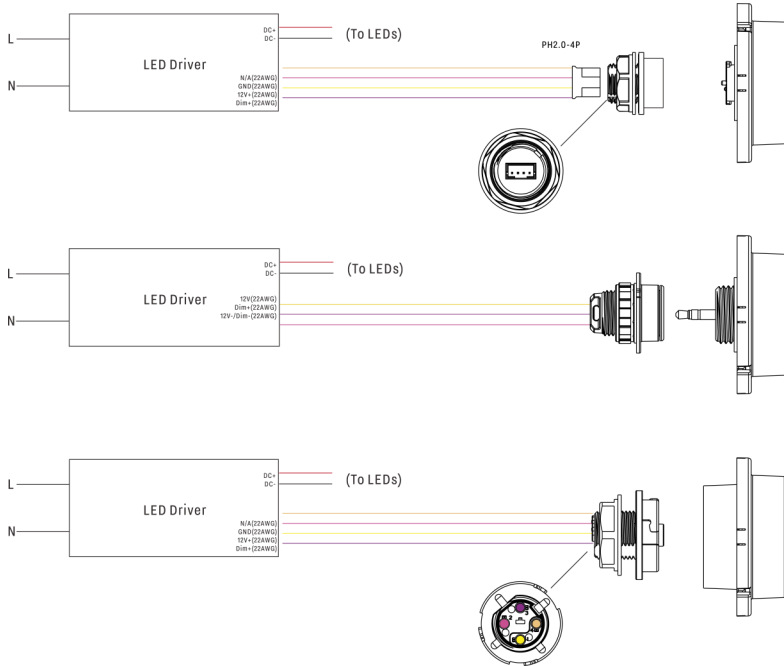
L

N

LED Driver

DC+
DC-

(To LEDs)

N/A(22AWG)
GND(22AWG)
12V+(22AWG)
Dim+(22AWG)

PH2.0-4P

L

N

LED Driver

DC+
DC-

(To LEDs)

12V(22AWG)
Dim+(22AWG)
12V-/Dim-(22AWG)

L

N

LED Driver

DC+
DC-

(To LEDs)

N/A(22AWG)
GND(22AWG)
12V+(22AWG)
Dim+(22AWG)